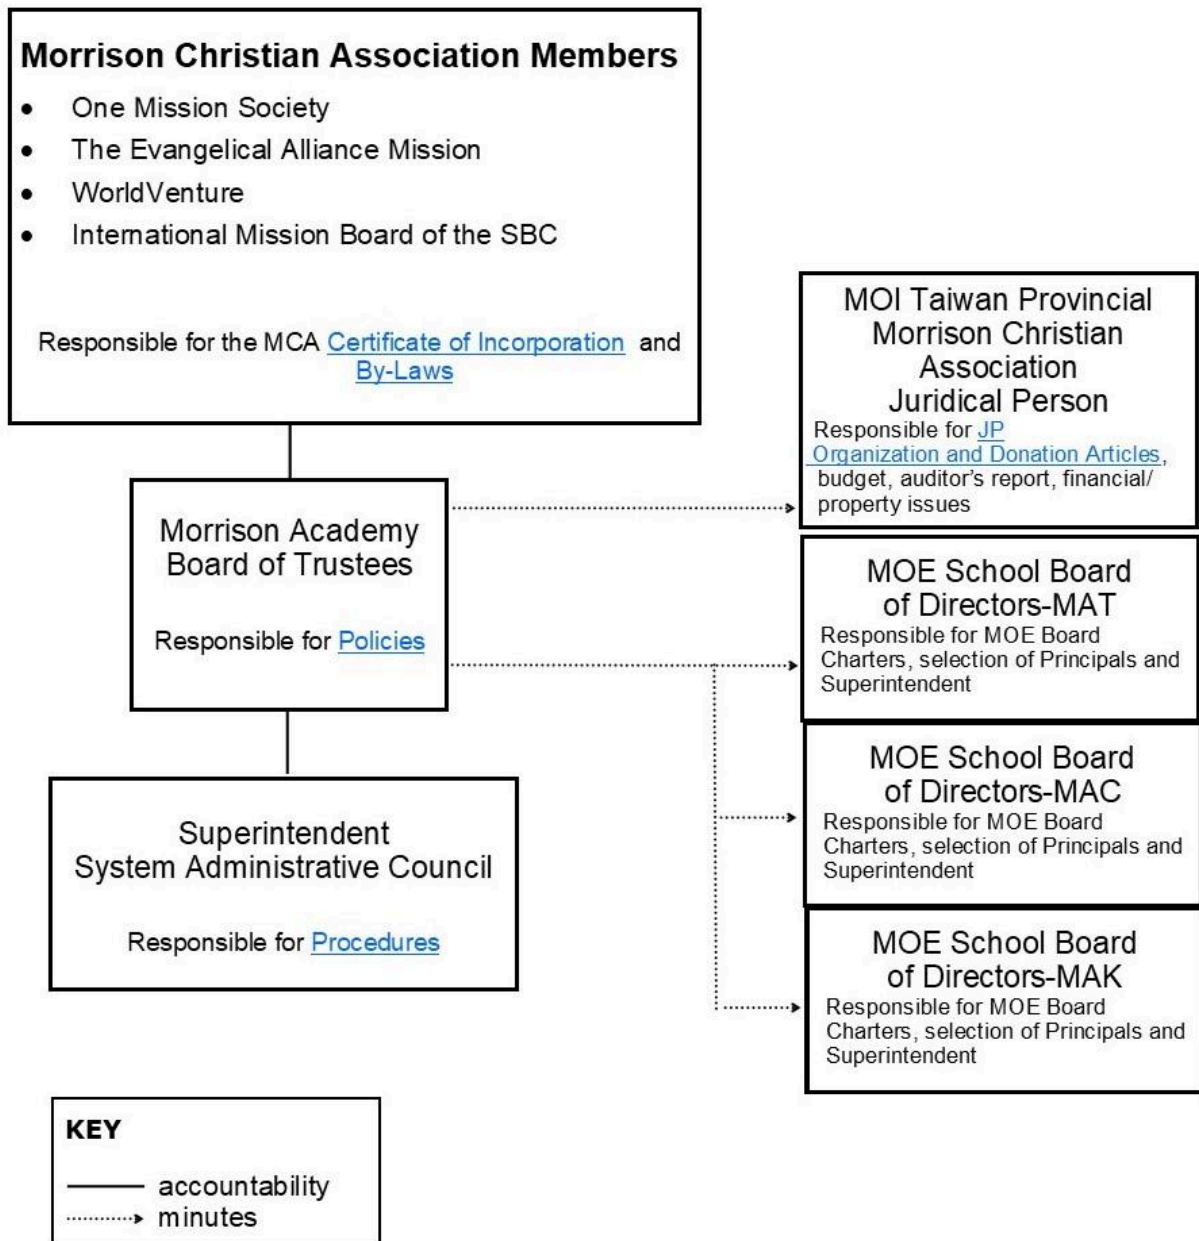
Morrison Christian Association Members

- One Mission Society
- The Evangelical Alliance Mission
- WorldVenture
- International Mission Board of the SBC

Responsible for the MCA Certificate of Incorporation and By-Laws

MOI Taiwan Provincial Morrison Christian Association Juridical Person
Responsible for JP Organization and Donation Articles, budget, auditor's report, financial/ property issues

Morrison Academy Board of Trustees

Responsible for Policies

MOE School Board of Directors-MAT
Responsible for MOE Board Charters, selection of Principals and Superintendent

MOE School Board of Directors-MAC
Responsible for MOE Board Charters, selection of Principals and Superintendent

Superintendent System Administrative Council

Responsible for Procedures

MOE School Board of Directors-MAK
Responsible for MOE Board Charters, selection of Principals and Superintendent

KEY
accountability
minutes